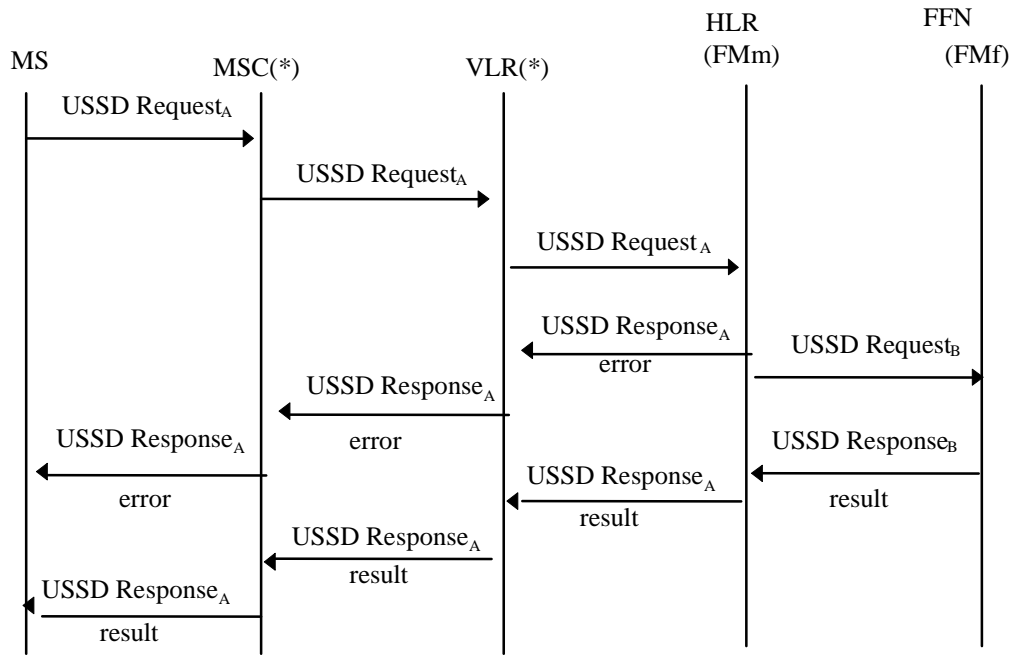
MS

MSC(*)

VLR(*)

HLR
(FMm)

FFN
(FMf)

USSD Request$_A$

USSD Request$_A$

USSD Request$_A$

USSD Response$_A$
error

USSD Request$_B$

USSD Response$_A$
error

USSD Response$_A$
error

USSD Response$_B$
result

USSD Response$_A$
result

USSD Response$_A$
result

USSD Response$_A$
result